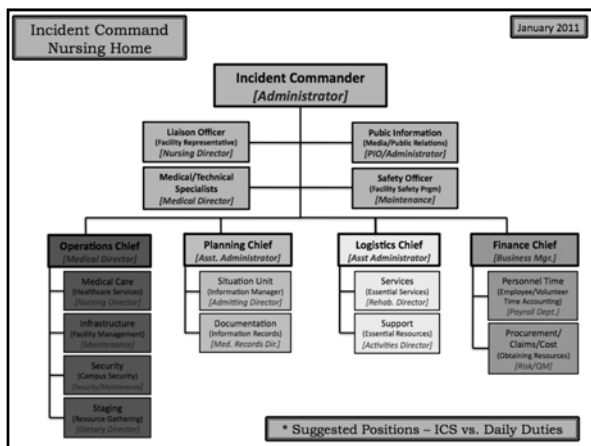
Incident Command Nursing Home

January 2011

Incident Commander
[Administrator]

Liaison Officer
(Facility Representative)
[Nursing Director]

Pubic Information
(Media/Public Relations)
[PIO/Administrator]

Medical/Technical Specialists
[Medical Director]

Safety Officer
(Facility Safety Prgm)
[Maintenance]

Operations Chief
[Medical Director]

Medical Care
(Healthcare Services)
[Nursing Director]

Infrastructure
(Facility Management)
[Maintenance]

Security
(Campus Security)
[Security/Maintenance]

Staging
(Resource Gathering)
[Dietary Director]

Planning Chief
[Asst. Administrator]

Situation Unit
(Information Manager)
[Admitting Director]

Documentation
(Information Records)
[Med. Records Dir.]

Logistics Chief
[Asst Administrator]

Services
(Essential Services)
[Rehab. Director]

Support
(Essential Resources)
[Activities Director]

Finance Chief
[Business Mgr.]

Personnel Time
(Employee/Volunteer Time Accounting)
[Payroll Dept.]

Procurement/ Claims/Cost
(Obtaining Resources)
[Risk/QM]

* Suggested Positions – ICS vs. Daily Duties